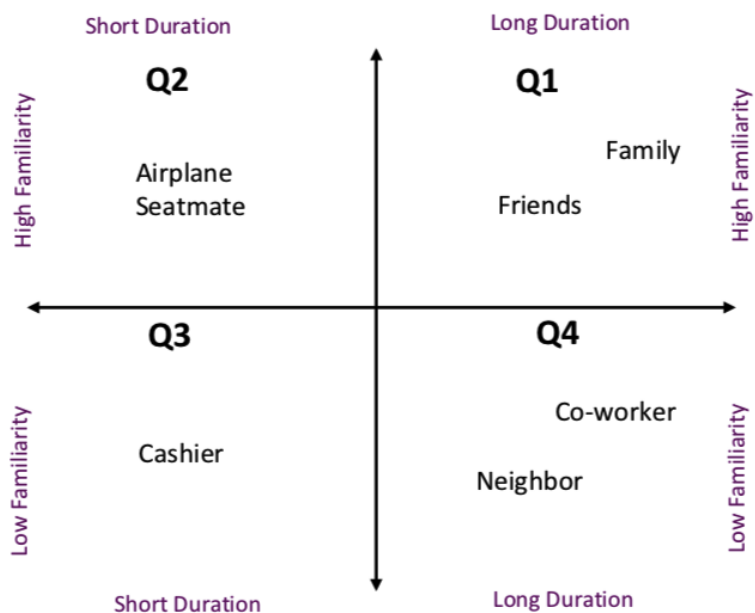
Short Duration

Long Duration

High Familiarity

Q2

Airplane Seatmate

Q1

Family

Friends

High Familiarity

Q3

Cashier

Low Familiarity

Q4

Co-worker

Neighbor

Low Familiarity

Short Duration

Long Duration